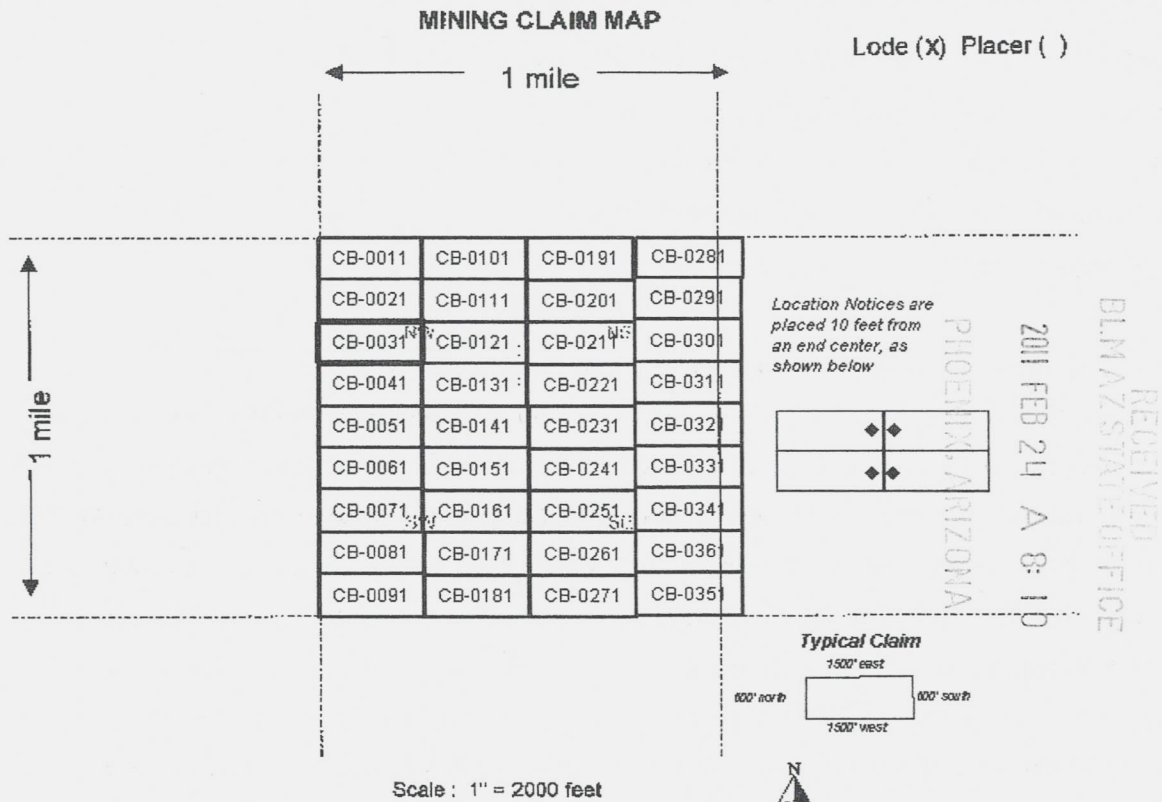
MINING CLAIM MAP

Lode (X) Placer ( )

1 mile

1 mile

| CB-0011 | CB-0101 | CB-0191 | CB-0281 |
|---|---|---|---|
| CB-0021 | CB-0111 | CB-0201 | CB-0291 |
| CB-0031 NW | CB-0121 | CB-0211 NE | CB-0301 |
| CB-0041 | CB-0131 | CB-0221 | CB-0311 |
| CB-0051 | CB-0141 | CB-0231 | CB-0321 |
| CB-0061 | CB-0151 | CB-0241 | CB-0331 |
| CB-0071 SW | CB-0161 | CB-0251 SE | CB-0341 |
| CB-0081 | CB-0171 | CB-0261 | CB-0361 |
| CB-0091 | CB-0181 | CB-0271 | CB-0351 |

Location Notices are placed 10 feet from an end center, as shown below

RECEIVED
BLM AZ STATE OFFICE
2011 FEB 24 A 8:10
PHOENIX, ARIZONA

Typical Claim
1500' east
600' north
600' south
1500' west

Scale : 1" = 2000 feet

N